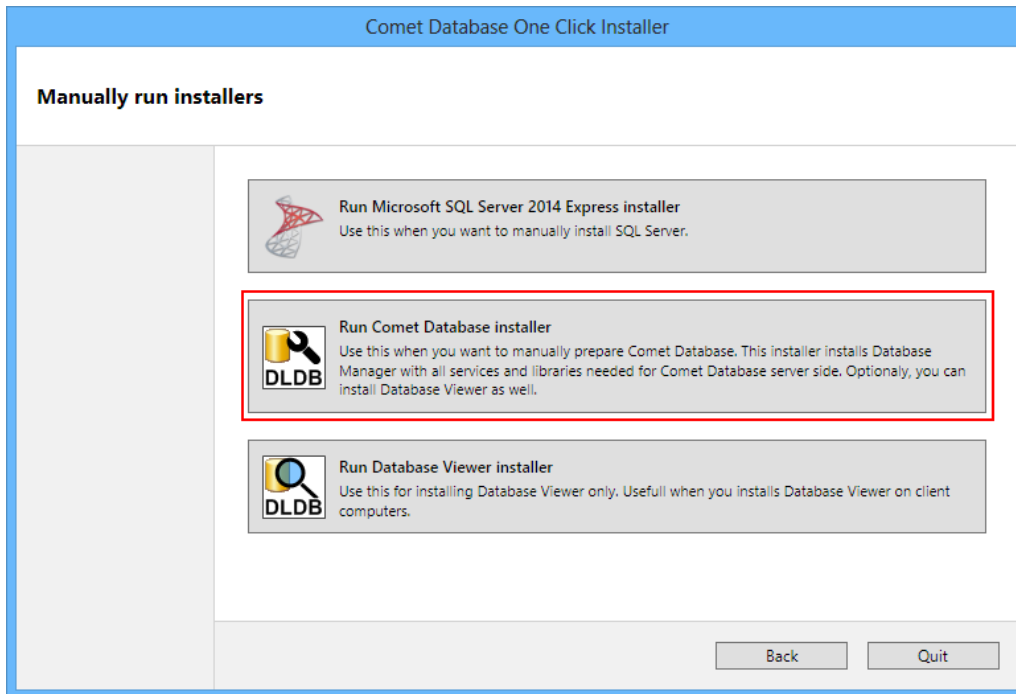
Comet Database One Click Installer

Manually run installers

Run Microsoft SQL Server 2014 Express installer
Use this when you want to manually install SQL Server.

DLDB
Run Comet Database installer
Use this when you want to manually prepare Comet Database. This installer installs Database Manager with all services and libraries needed for Comet Database server side. Optionaly, you can install Database Viewer as well.

DLDB
Run Database Viewer installer
Use this for installing Database Viewer only. Usefull when you installs Database Viewer on client computers.

Back
Quit